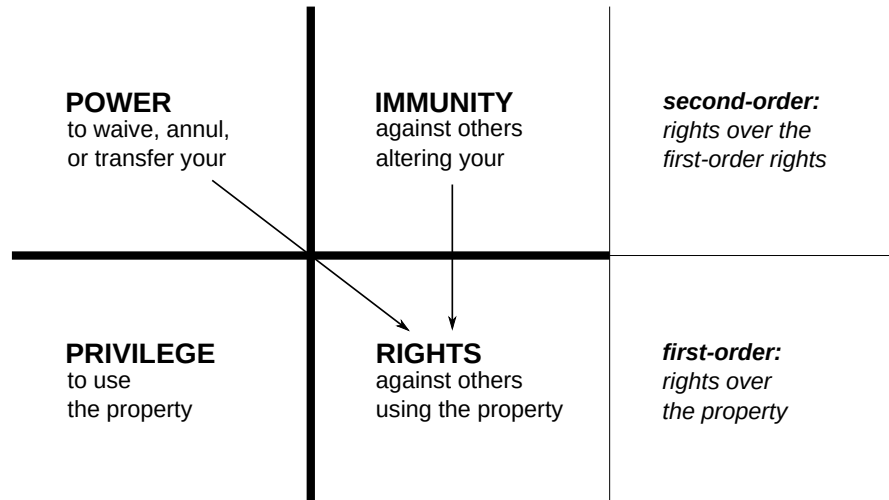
**POWER**
to waive, annul, or transfer your

**IMMUNITY**
against others altering your

***second-order:***
*rights over the first-order rights*

**PRIVILEGE**
to use the property

**RIGHTS**
against others using the property

***first-order:***
*rights over the property*